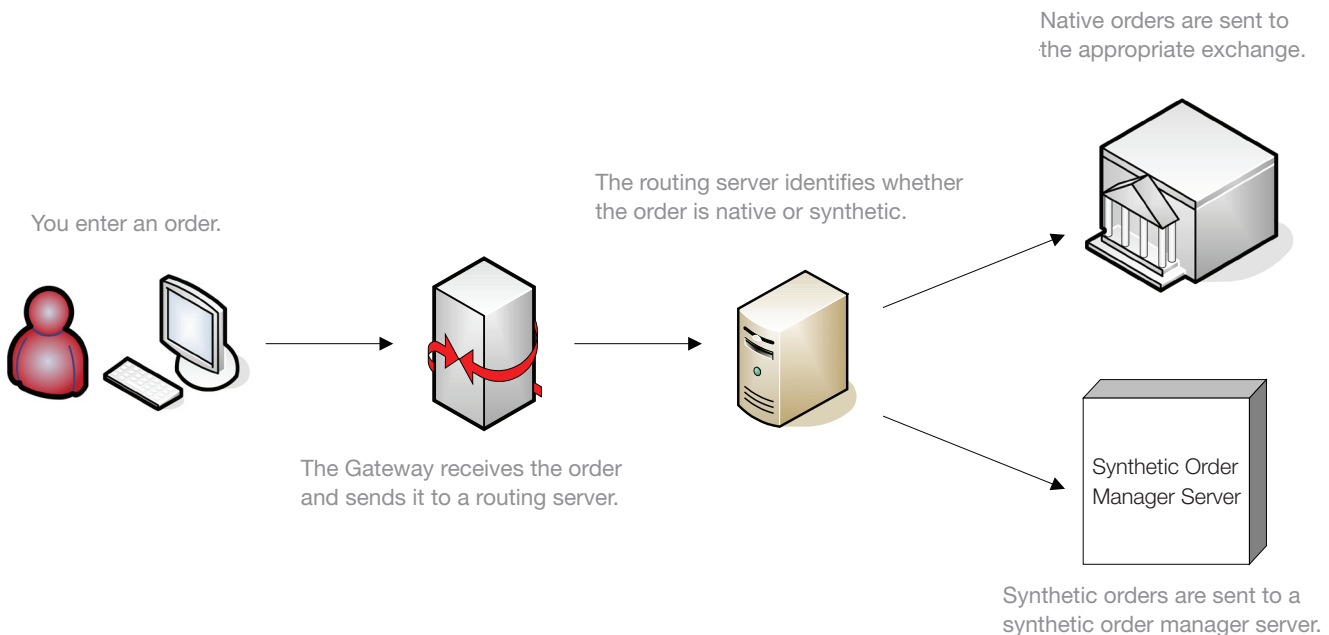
Native orders are sent to the appropriate exchange.

The routing server identifies whether the order is native or synthetic.

You enter an order.

The Gateway receives the order and sends it to a routing server.

Synthetic Order Manager Server

Synthetic orders are sent to a synthetic order manager server.